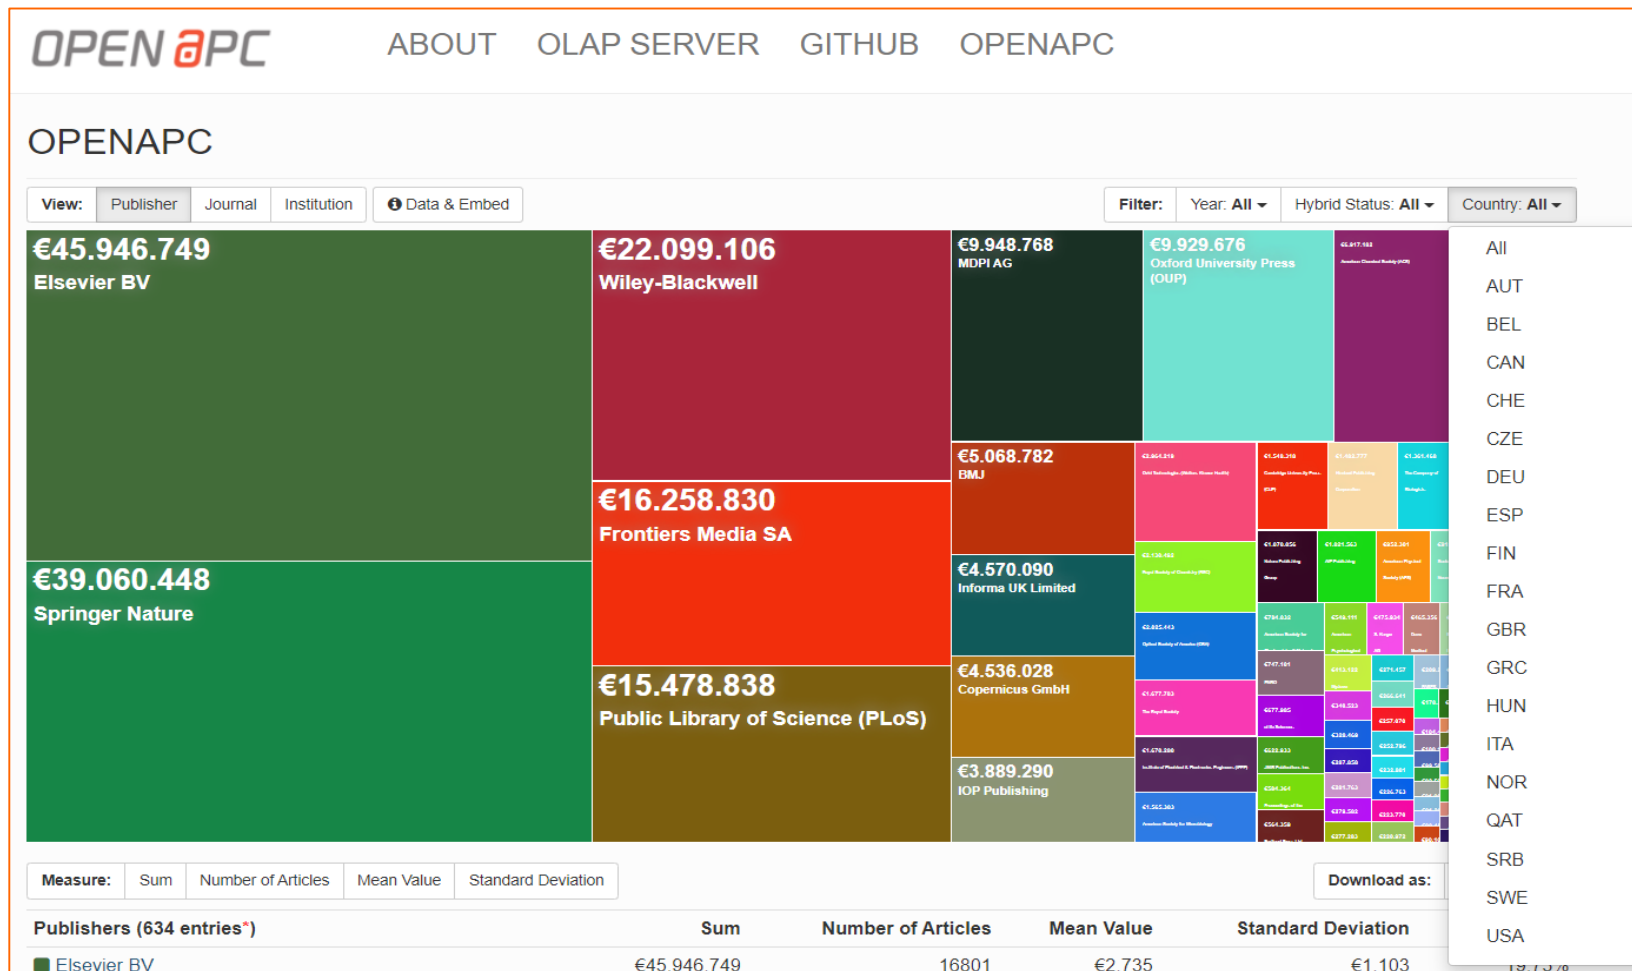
OPEN APC ABOUT OLAP SERVER GITHUB OPENAPC

OPENAPC

View: Publisher Journal Institution Data & Embed

Filter: Year: All Hybrid Status: All Country: All

€45.946.749
Elsevier BV

€39.060.448
Springer Nature

€22.099.106
Wiley-Blackwell

€16.258.830
Frontiers Media SA

€15.478.838
Public Library of Science (PLoS)

€9.948.768
MDPI AG

€9.929.676
Oxford University Press (OUP)

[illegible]

€5.068.782
BMJ

€4.570.090
Informa UK Limited

€4.536.028
Copernicus GmbH

€3.889.290
IOP Publishing

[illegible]

All
AUT
BEL
CAN
CHE
CZE
DEU
ESP
FIN
FRA
GBR
GRC
HUN
ITA
NOR
QAT
SRB
SWE
USA

Measure: Sum Number of Articles Mean Value Standard Deviation

Download as:

| Publishers (634 entries*) | Sum | Number of Articles | Mean Value | Standard Deviation | |
|---|---|---|---|---|---|
| Elsevier BV | €45.946.749 | 16801 | €2.735 | €1.103 | 19.73% |